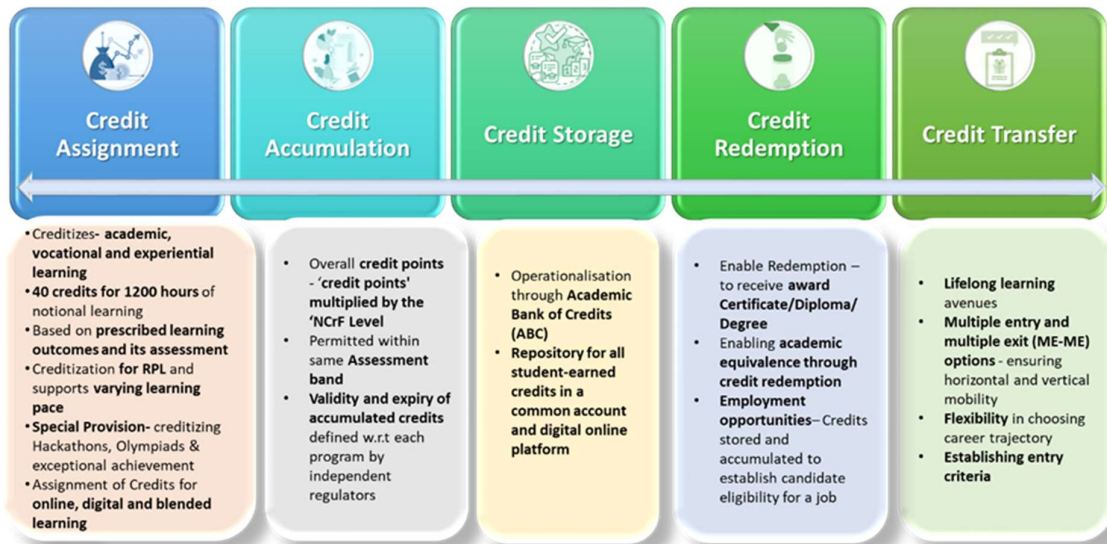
Credit Assignment

Credit Accumulation

Credit Storage

Credit Redemption

Credit Transfer

• Creditizes- academic, vocational and experiential learning
• 40 credits for 1200 hours of notional learning
• Based on prescribed learning outcomes and its assessment
• Creditization for RPL and supports varying learning pace
• Special Provision- creditizing Hackathons, Olympiads & exceptional achievement
• Assignment of Credits for online, digital and blended learning

• Overall credit points - 'credit points' multiplied by the 'NCrF Level
• Permitted within same Assessment band
• Validity and expiry of accumulated credits defined w.r.t each program by independent regulators

• Operationalisation through Academic Bank of Credits (ABC)
• Repository for all student-earned credits in a common account and digital online platform

• Enable Redemption – to receive award Certificate/Diploma/ Degree
• Enabling academic equivalence through credit redemption
• Employment opportunities– Credits stored and accumulated to establish candidate eligibility for a job

• Lifelong learning avenues
• Multiple entry and multiple exit (ME-ME) options - ensuring horizontal and vertical mobility
• Flexibility in choosing career trajectory
• Establishing entry criteria